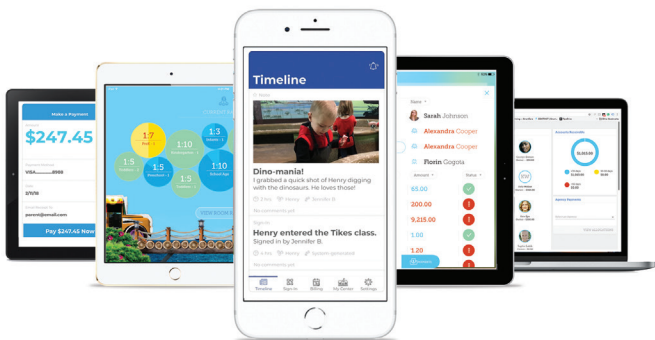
Make a Payment

$247.45

VISA ········8888

2/11/18

parent@email.com

Pay $247.45 Now

1:7

1:10

1:3

1:5

1:10

1:5

1:5

1:10

School Age

VIEW ROOMS

Timeline

Dino-mania!

I grabbed a quick shot of Henry digging with the dinosaurs. He loves those!

Jennifer B.

No comments yet

Henry entered the Tikes class.

Signed in by Jennifer B.

Henry

No comments yet

Timeline

Sign In

Billing

My Center

Settings

Sarah Johnson

Alexandra Cooper

Alexandra Cooper

Florin Gogota

Amount

Status

65.00

200.00

9,215.00

1.00

1.20

$5,000.00

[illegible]